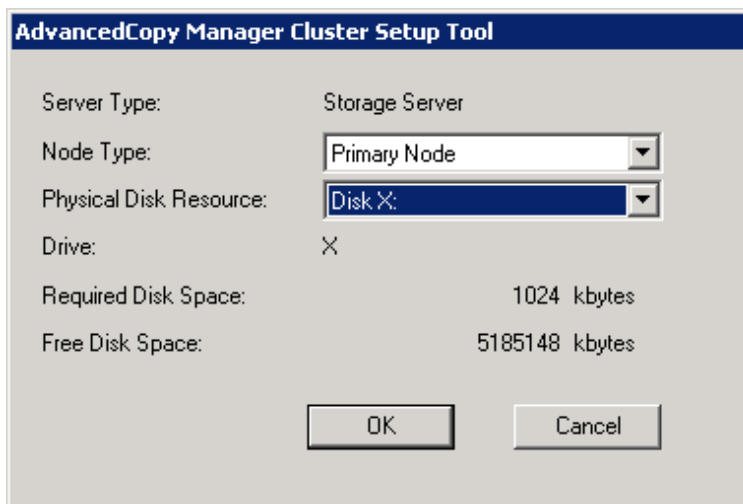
AdvancedCopy Manager Cluster Setup Tool

Server Type: Storage Server

Node Type: Primary Node

Physical Disk Resource: Disk X:

Drive: X

Required Disk Space: 1024 kbytes

Free Disk Space: 5185148 kbytes

OK

Cancel